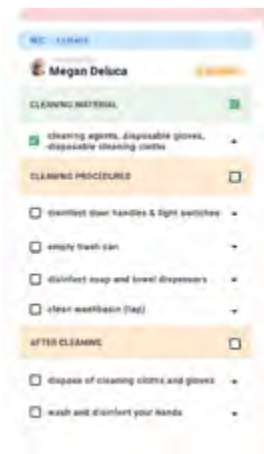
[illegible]

Megan Deluca

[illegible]

CLEANING MATERIAL

cleaning agents, disposable gloves, disposable cleaning cloths

CLEANING PROCEDURES

disinfect door handles & light switches

empty trash can

disinfect soap and towel dispensers

clean washbasin (tap)

AFTER CLEANING

dispose of cleaning cloths and gloves

wash and disinfect your hands